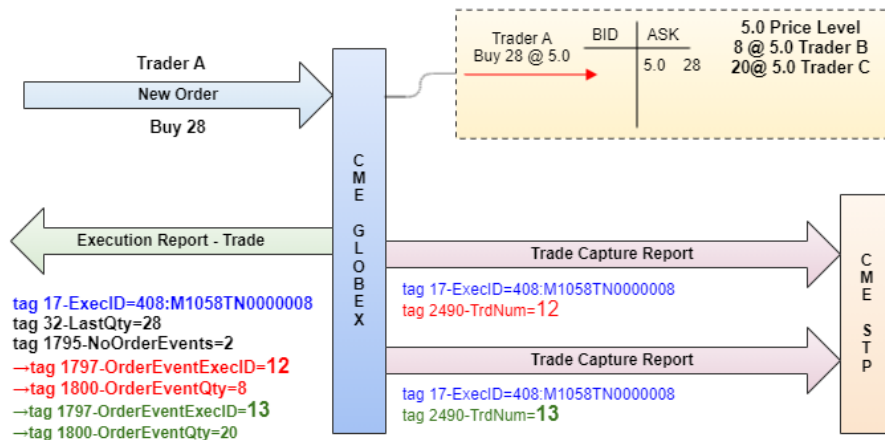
Trader A

New Order

Buy 28

C M E G L O B E X

Trader A
Buy 28 @ 5.0

| BID | ASK | |
|---|---|---|
| | 5.0 | 28 |

5.0 Price Level
8 @ 5.0 Trader B
20@ 5.0 Trader C

Execution Report - Trade

tag 17-ExecID=408:M1058TN0000008
tag 32-LastQty=28
tag 1795-NoOrderEvents=2
→tag 1797-OrderEventExecID=12
→tag 1800-OrderEventQty=8
→tag 1797-OrderEventExecID=13
→tag 1800-OrderEventQty=20

Trade Capture Report

tag 17-ExecID=408:M1058TN0000008
tag 2490-TrdNum=12

Trade Capture Report

tag 17-ExecID=408:M1058TN0000008
tag 2490-TrdNum=13

C M E S T P